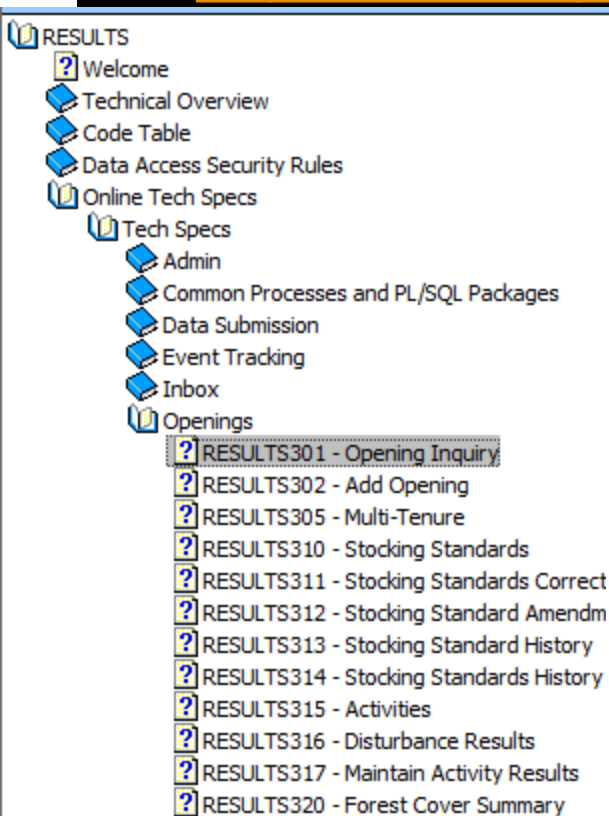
RESULTS
Welcome
Technical Overview
Code Table
Data Access Security Rules
Online Tech Specs
Tech Specs
Admin
Common Processes and PL/SQL Packages
Data Submission
Event Tracking
Inbox
Openings
RESULTS301 - Opening Inquiry
RESULTS302 - Add Opening
RESULTS305 - Multi-Tenure
RESULTS310 - Stocking Standards
RESULTS311 - Stocking Standards Correct
RESULTS312 - Stocking Standard Amendm
RESULTS313 - Stocking Standard History
RESULTS314 - Stocking Standards History
RESULTS315 - Activities
RESULTS316 - Disturbance Results
RESULTS317 - Maintain Activity Results
RESULTS320 - Forest Cover Summary